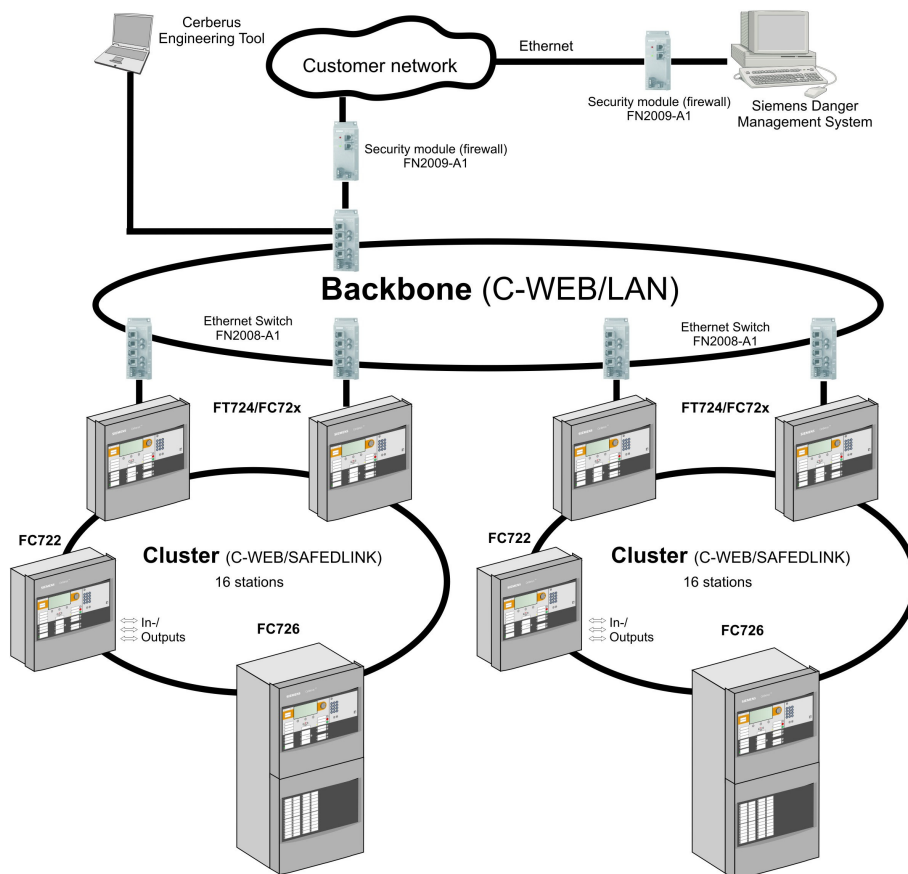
Cerberus Engineering Tool

Customer network

Ethernet

Security module (firewall) FN2009-A1

Siemens Danger Management System

Security module (firewall) FN2009-A1

Backbone (C-WEB/LAN)

Ethernet Switch FN2008-A1

Ethernet Switch FN2008-A1

FT724/FC72x

FT724/FC72x

FC722

Cluster (C-WEB/SAFEDLINK)
16 stations

In-/ Outputs

FC726

FC722

Cluster (C-WEB/SAFEDLINK)
16 stations

In-/ Outputs

FC726